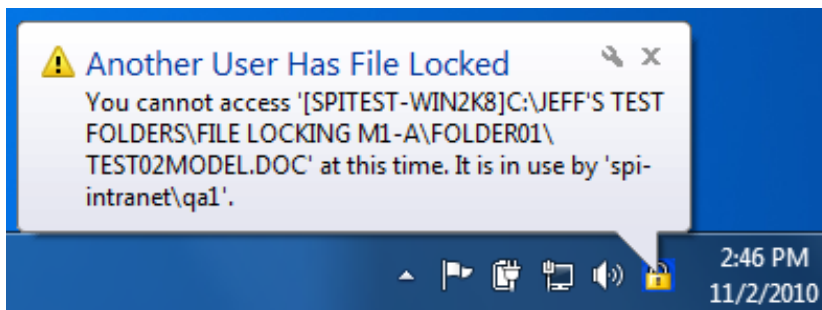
Another User Has File Locked

You cannot access '[SPITEST-WIN2K8]C:\JEFF'S TEST FOLDERS\FILE LOCKING M1-A\FOLDER01\ TEST02MODEL.DOC' at this time. It is in use by 'spi-intranet\qa1'.

2:46 PM
11/2/2010